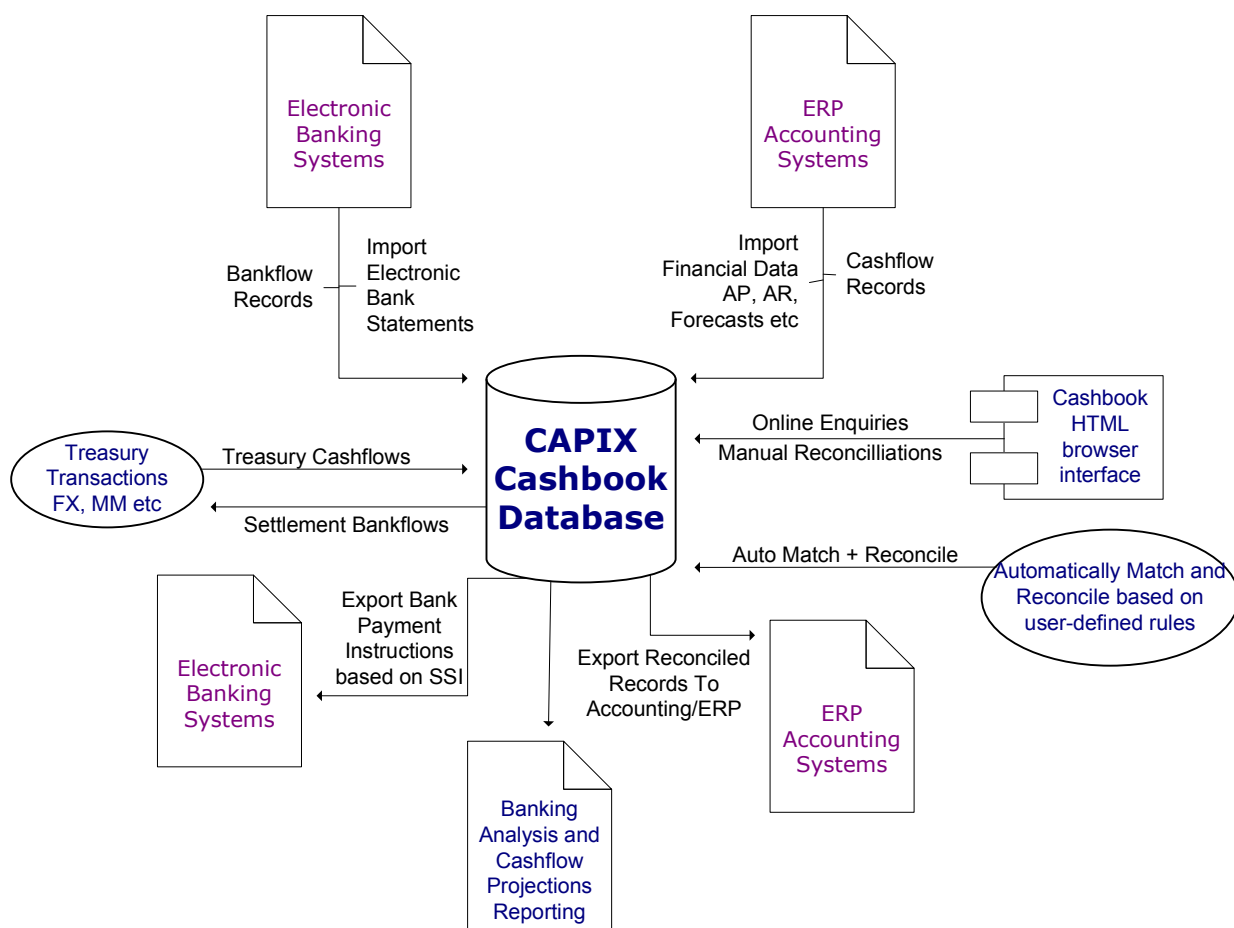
Electronic Banking Systems

ERP Accounting Systems

Bankflow Records

Import Electronic Bank Statements

Import Financial Data AP, AR, Forecasts etc

Cashflow Records

CAPIX Cashbook Database

Online Enquiries

Manual Reconcilliations

Cashbook HTML browser interface

Treasury Transactions FX, MM etc

Treasury Cashflows

Settlement Bankflows

Auto Match + Reconcile

Automatically Match and Reconcile based on user-defined rules

Export Bank Payment Instructions based on SSI

Electronic Banking Systems

Export Reconciled Records To Accounting/ERP

ERP Accounting Systems

Banking Analysis and Cashflow Projections Reporting